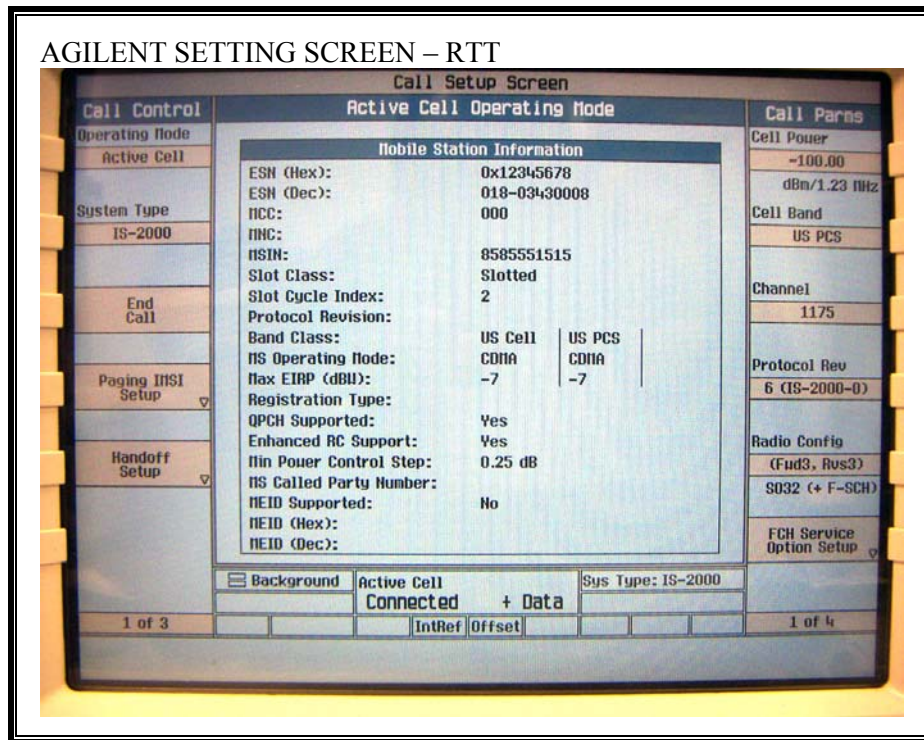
AGILENT SETTING SCREEN – RTT

Call Setup Screen

Call Control

Operating Mode

Active Cell

System Type

IS-2000

End Call

Paging IMSI Setup

Handoff Setup

1 of 3

Active Cell Operating Mode

Mobile Station Information

| | | |
|---|---|---|
| ESN (Hex): | 0x12345678 | |
| ESN (Dec): | 018-03430008 | |
| MCC: | 000 | |
| MNC: | | |
| MSIN: | 8585551515 | |
| Slot Class: | Slotted | |
| Slot Cycle Index: | 2 | |
| Protocol Revision: | | |
| Band Class: | US Cell | US PCS |
| MS Operating Mode: | CDMA | CDMA |
| Max EIRP (dBW): | -7 | -7 |
| Registration Type: | | |
| QPCH Supported: | Yes | |
| Enhanced RC Support: | Yes | |
| Min Power Control Step: | 0.25 dB | |
| MS Called Party Number: | | |
| MEID Supported: | No | |
| MEID (Hex): | | |
| MEID (Dec): | | |

Background

Active Cell

Connected + Data

Sys Type: IS-2000

IntRef Offset

Call Parms

Cell Power

-100.00

dBm/1.23 MHz

Cell Band

US PCS

Channel

1175

Protocol Rev

6 (IS-2000-0)

Radio Config

(Fwd3, Rvs3)

SO32 (+ F-SCH)

FCH Service Option Setup

1 of 4